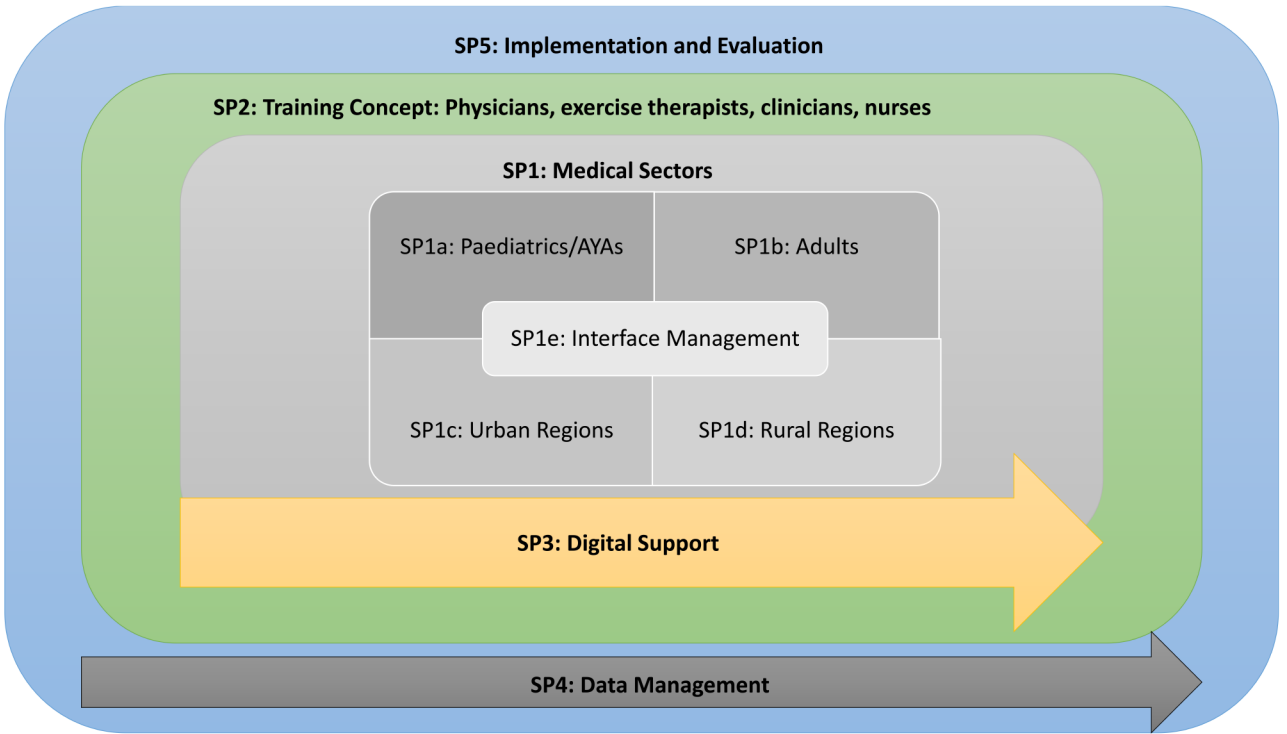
SP5: Implementation and Evaluation

SP2: Training Concept: Physicians, exercise therapists, clinicians, nurses

SP1: Medical Sectors

SP1a: Paediatrics/AYAs

SP1b: Adults

SP1e: Interface Management

SP1c: Urban Regions

SP1d: Rural Regions

SP3: Digital Support

SP4: Data Management